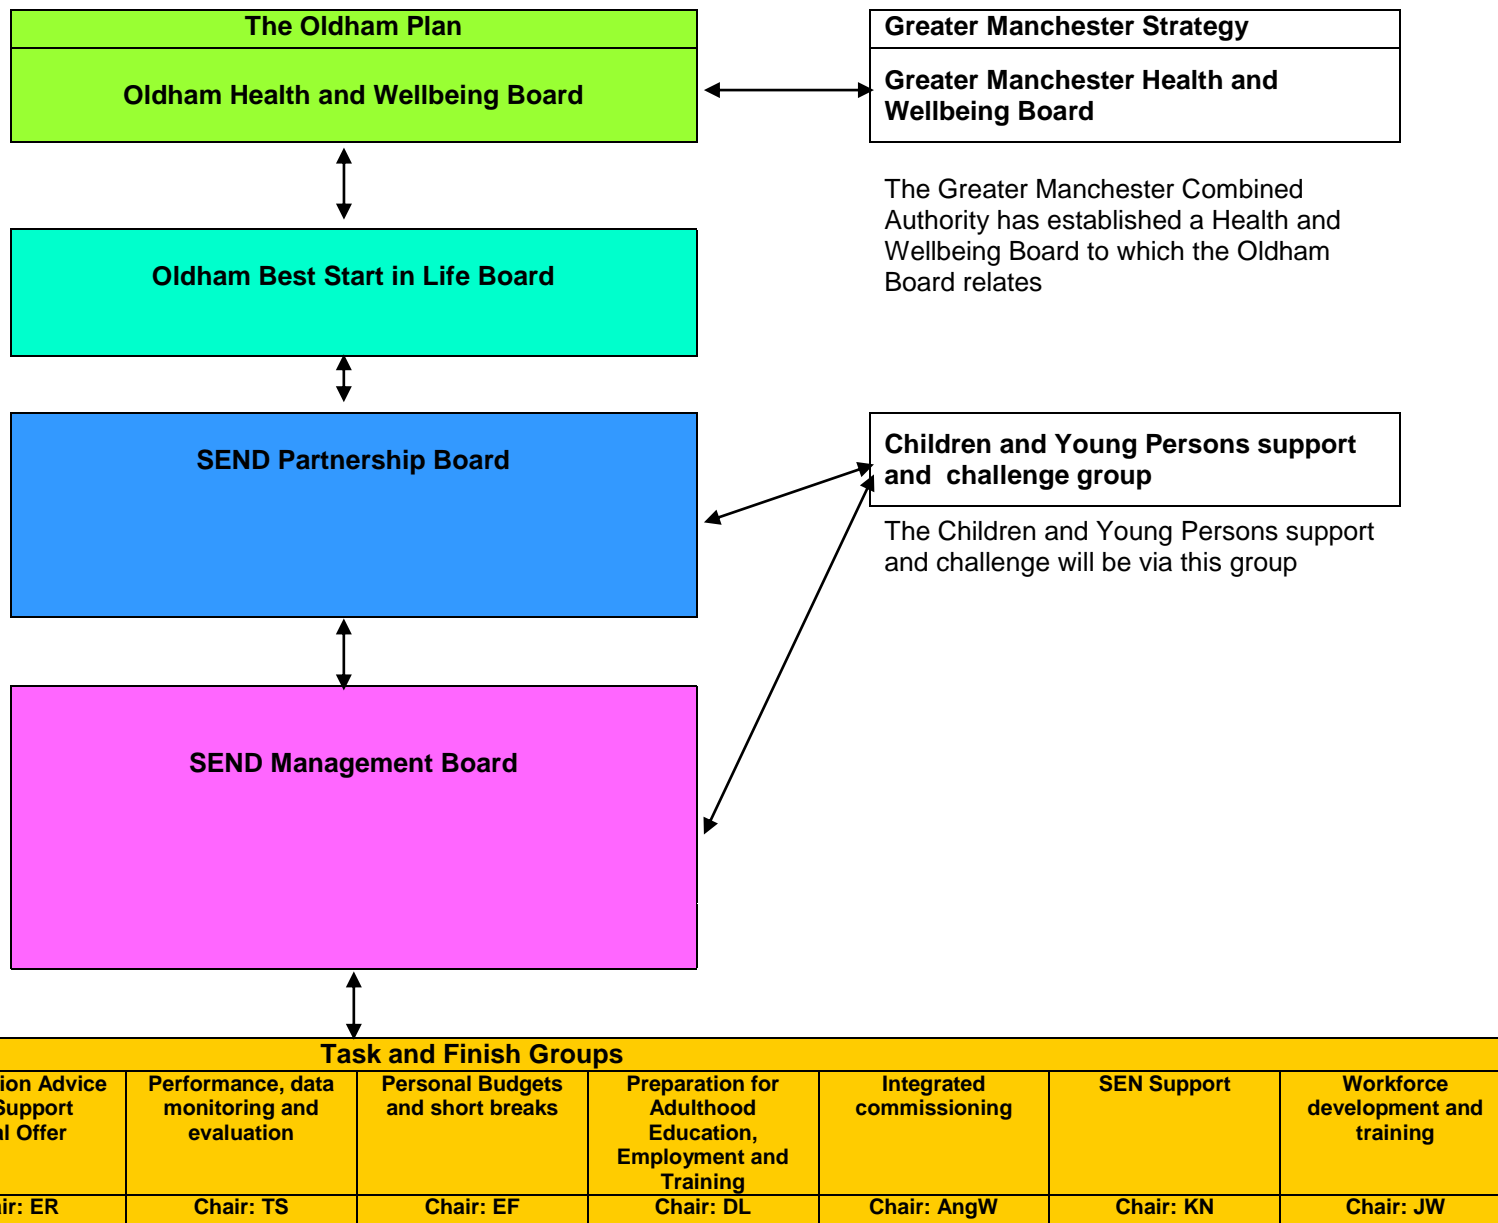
The Oldham Plan

Oldham Health and Wellbeing Board

Greater Manchester Strategy

Greater Manchester Health and Wellbeing Board

The Greater Manchester Combined Authority has established a Health and Wellbeing Board to which the Oldham Board relates

Oldham Best Start in Life Board

SEND Partnership Board

Children and Young Persons support and challenge group

The Children and Young Persons support and challenge will be via this group

SEND Management Board

Task and Finish Groups

| ion Advice Support al Offer | Performance, data monitoring and evaluation | Personal Budgets and short breaks | Preparation for Adulthood Education, Employment and Training | Integrated commissioning | SEN Support | Workforce development and training |
|---|---|---|---|---|---|---|
| ir: ER | Chair: TS | Chair: EF | Chair: DL | Chair: AngW | Chair: KN | Chair: JW |